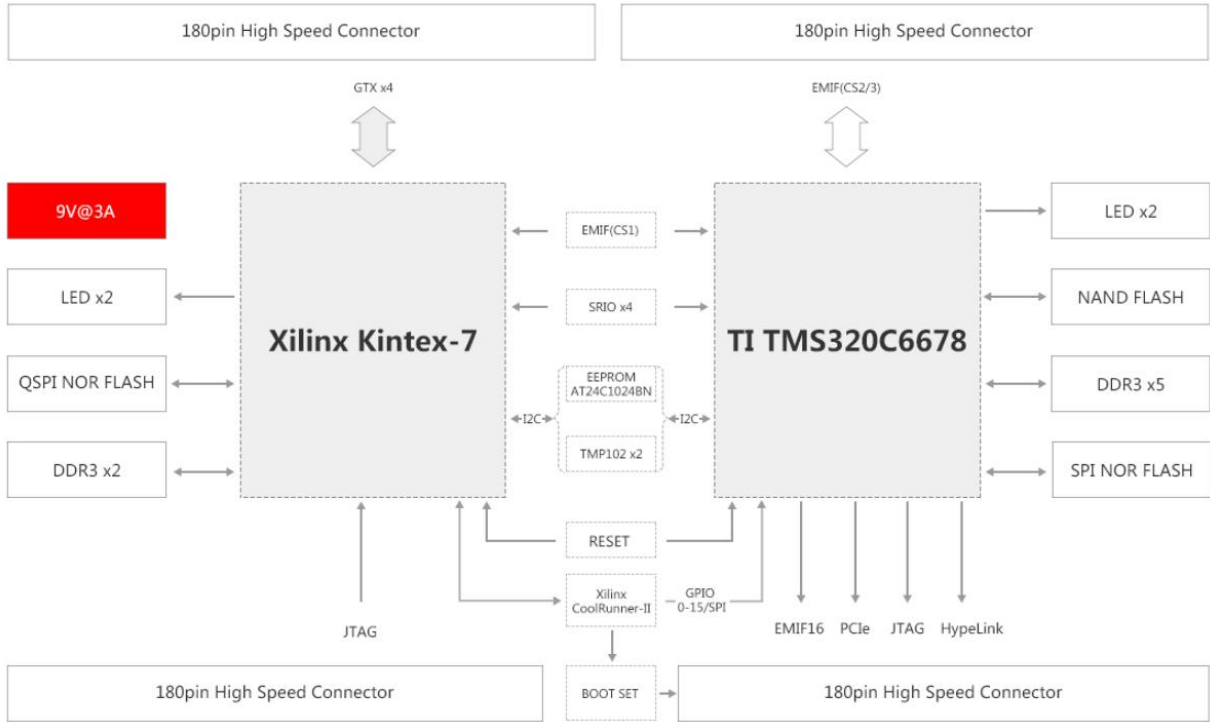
180pin High Speed Connector

180pin High Speed Connector

GTX x4

EMIF(CS2/3)

9V@3A

LED x2

QSPI NOR FLASH

DDR3 x2

Xilinx Kintex-7

EMIF(CS1)

SRIO x4

EEPROM
AT24C1024BN

I2C

I2C

TMP102 x2

TI TMS320C6678

LED x2

NAND FLASH

DDR3 x5

SPI NOR FLASH

RESET

Xilinx
CoolRunner-II

GPIO
0-15/SPI

JTAG

EMIF16

PCIe

JTAG

HypeLink

180pin High Speed Connector

BOOT SET

180pin High Speed Connector